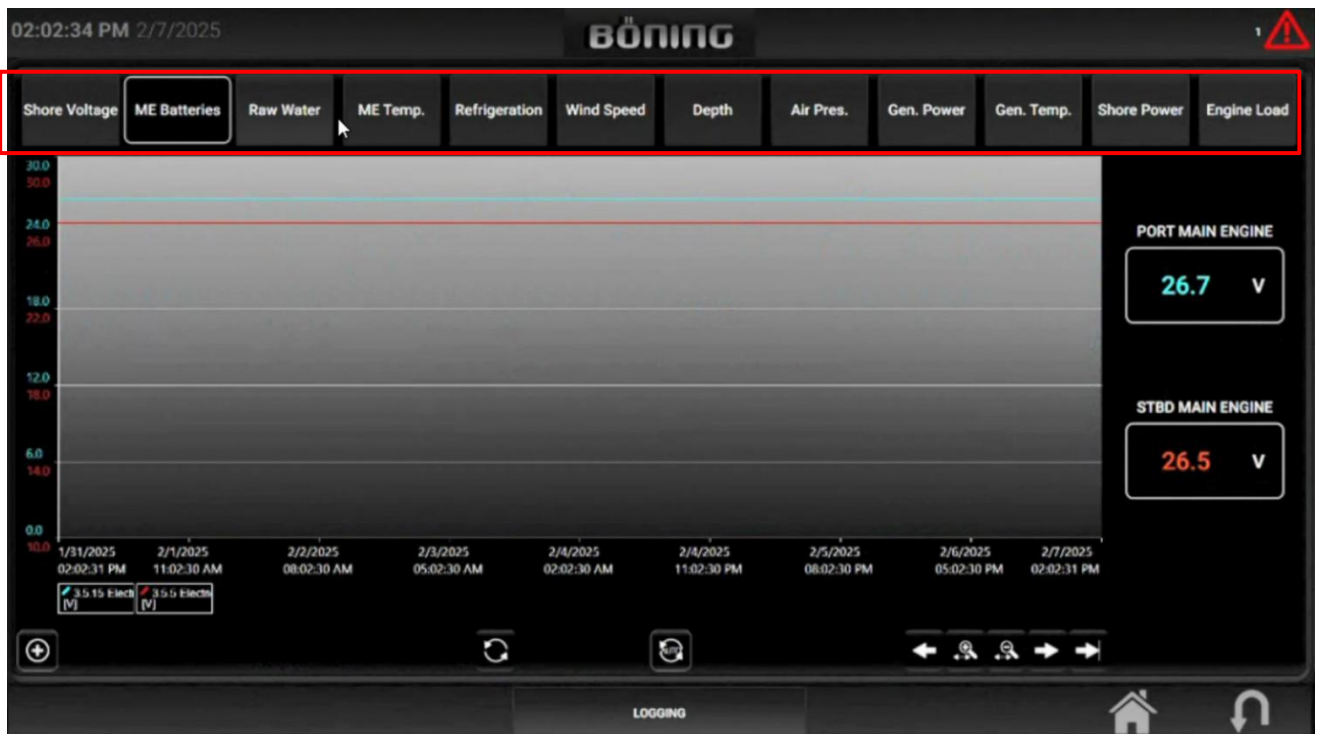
02:02:34 PM 2/7/2025

BÖNING

1

Shore Voltage
ME Batteries
Raw Water
ME Temp.
Refrigeration
Wind Speed
Depth
Air Pres.
Gen. Power
Gen. Temp.
Shore Power
Engine Load

30.0
30.0
24.0
26.0
18.0
22.0
12.0
18.0
6.0
14.0
0.0
10.0

1/31/2025 02:02:31 PM
2/1/2025 11:02:30 AM
2/2/2025 08:02:30 AM
2/3/2025 05:02:30 AM
2/4/2025 02:02:30 AM
2/4/2025 11:02:30 PM
2/5/2025 08:02:30 PM
2/6/2025 05:02:30 PM
2/7/2025 02:02:31 PM

3.5.15 Electi [V]
3.5.5 Electi [V]

PORT MAIN ENGINE
26.7 V

STBD MAIN ENGINE
26.5 V

LOGGING